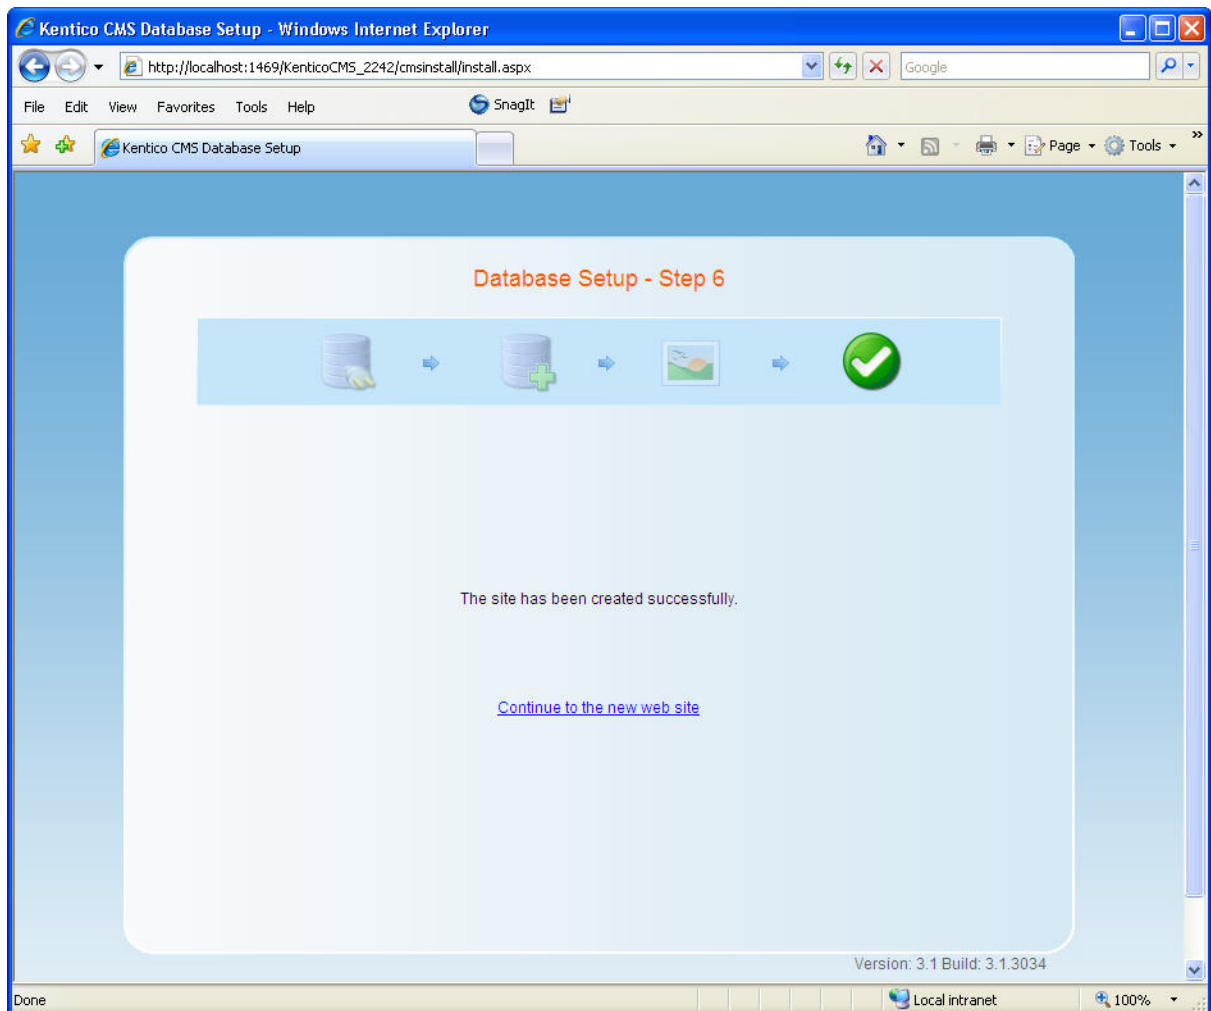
Kentico CMS Database Setup - Windows Internet Explorer

http://localhost:1469/KenticoCMS_2242/cmsinstall/install.aspx

Google

File Edit View Favorites Tools Help

SnagIt

Kentico CMS Database Setup

Page Tools

Database Setup - Step 6

The site has been created successfully.

Continue to the new web site

Version: 3.1 Build: 3.1.3034

Done

Local intranet

100%